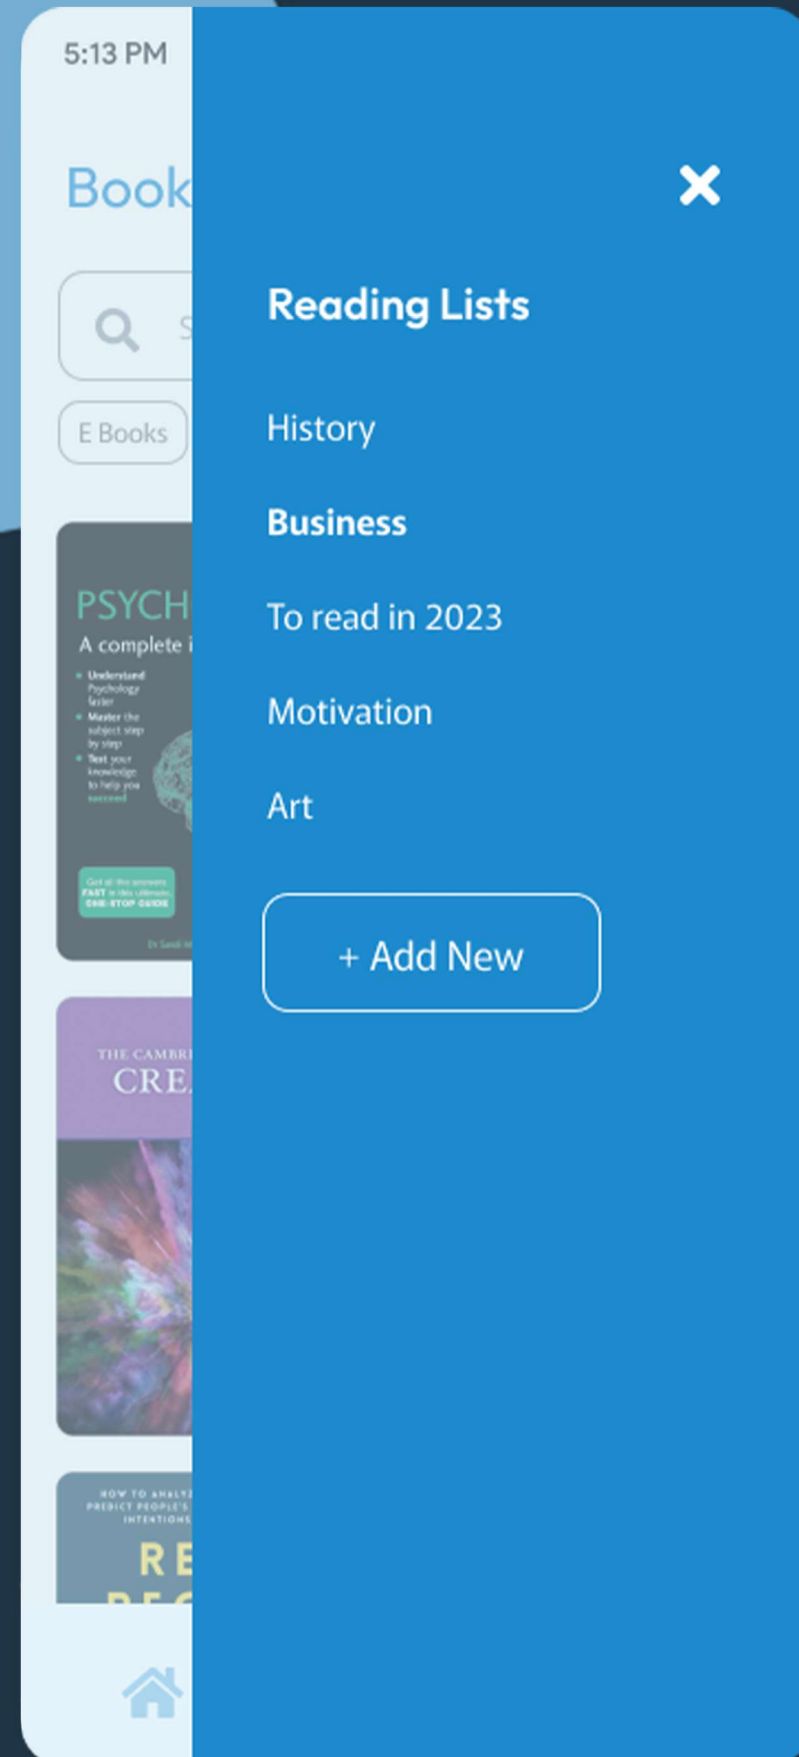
5:13 PM

Book

E Books

PSYCH

A complete i

Understand Psychology faster

Master the subject step by step

Test your knowledge to help you succeed

Get all the answers FAST in this ultimate ONE-STOP GUIDE

THE CAMBRI

CRE

HOW TO ANALYZ PREDICT PEOPLE'S INTENTIONS

RE

Reading Lists

History

Business

To read in 2023

Motivation

Art

+ Add New